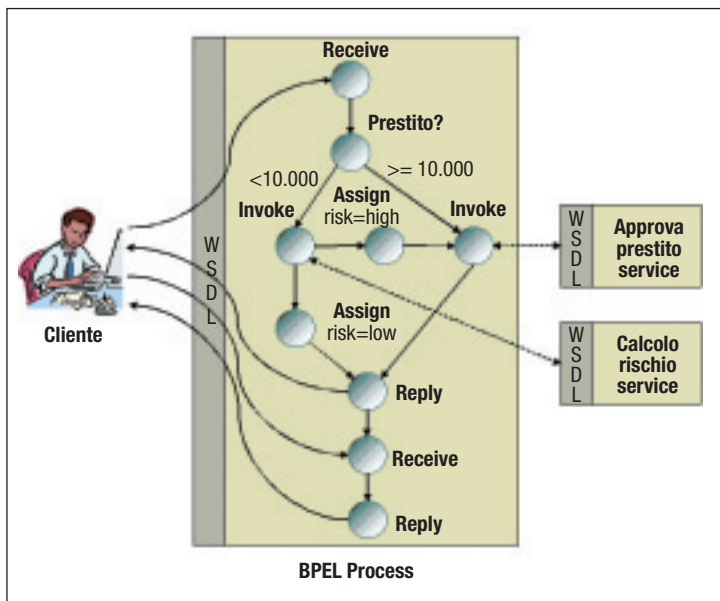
Receive

Prestito?

<10.000

>= 10.000

Invoke

Assign
risk=high

Invoke

W
S
D
L

Approva prestito service

Cliente

Assign
risk=low

W
S
D
L

Calcolo rischio service

Reply

Receive

Reply

BPEL Process